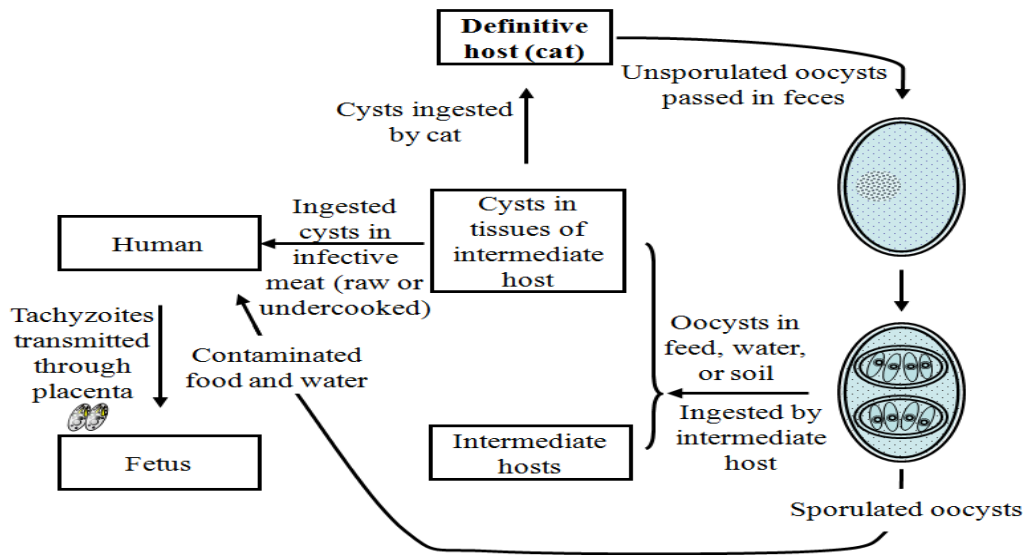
Definitive host (cat)

Unsporulated oocysts passed in feces

Cysts ingested by cat

Ingested cysts in infective meat (raw or undercooked)

Cysts in tissues of intermediate host

Human

Tachyzoites transmitted through placenta

Contaminated food and water

Oocysts in feed, water, or soil

Ingested by intermediate host

Intermediate hosts

Fetus

Sporulated oocysts